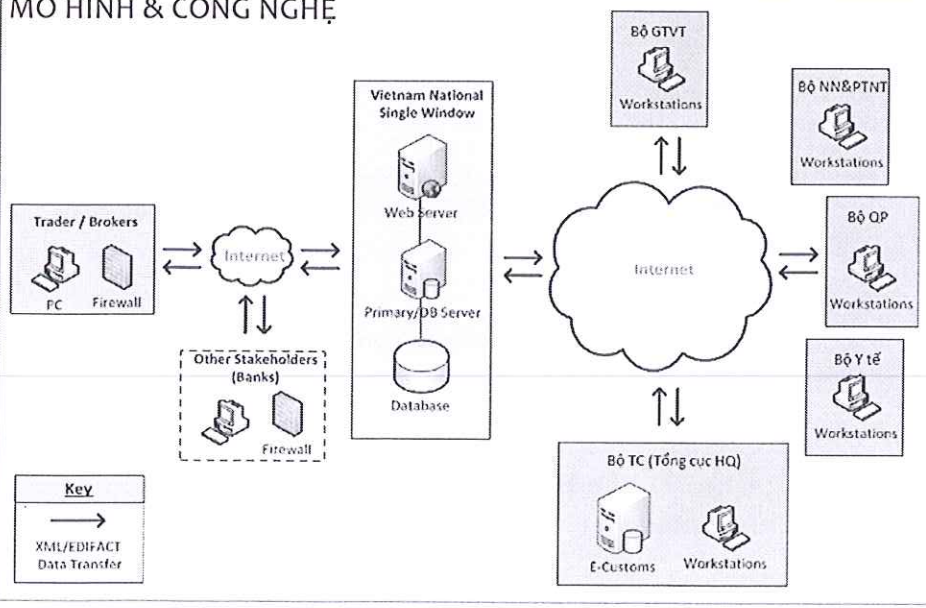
MÔ HÌNH & CÔNG NGHỆ

Bộ GTVT
Workstations

Bộ NN&PTNT
Workstations

Vietnam National Single Window
Web Server
Primary/DB Server
Database

Trader / Brokers
PC
Firewall

Internet

Other Stakeholders (Banks)
Firewall

Internet

Bộ QP
Workstations

Bộ Y tế
Workstations

Bộ TC (Tổng cục HQ)
E-Customs
Workstations

Key
XML/EDIFACT Data Transfer